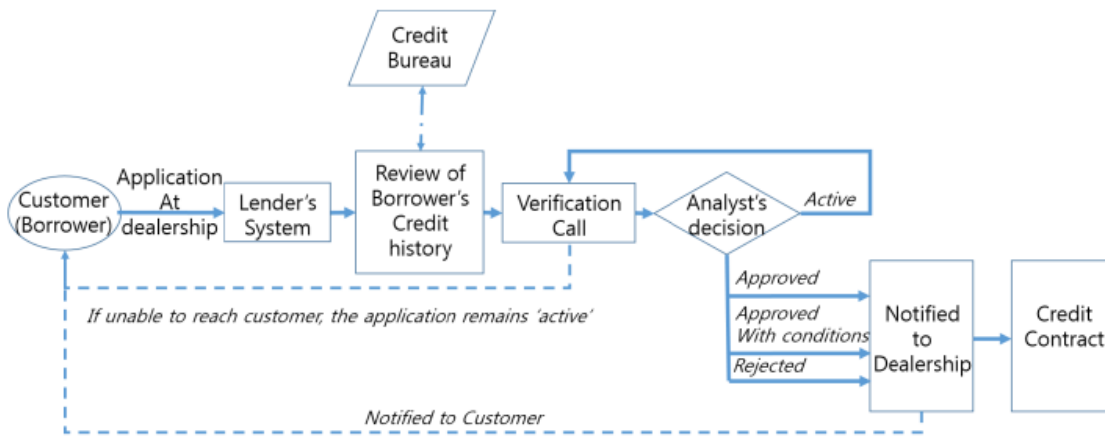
Credit Bureau

Customer (Borrower)

Application At dealership

Lender's System

Review of Borrower's Credit history

Verification Call

Analyst's decision

Active

Approved

Approved With conditions

Rejected

Notified to Dealership

Credit Contract

If unable to reach customer, the application remains 'active'

Notified to Customer